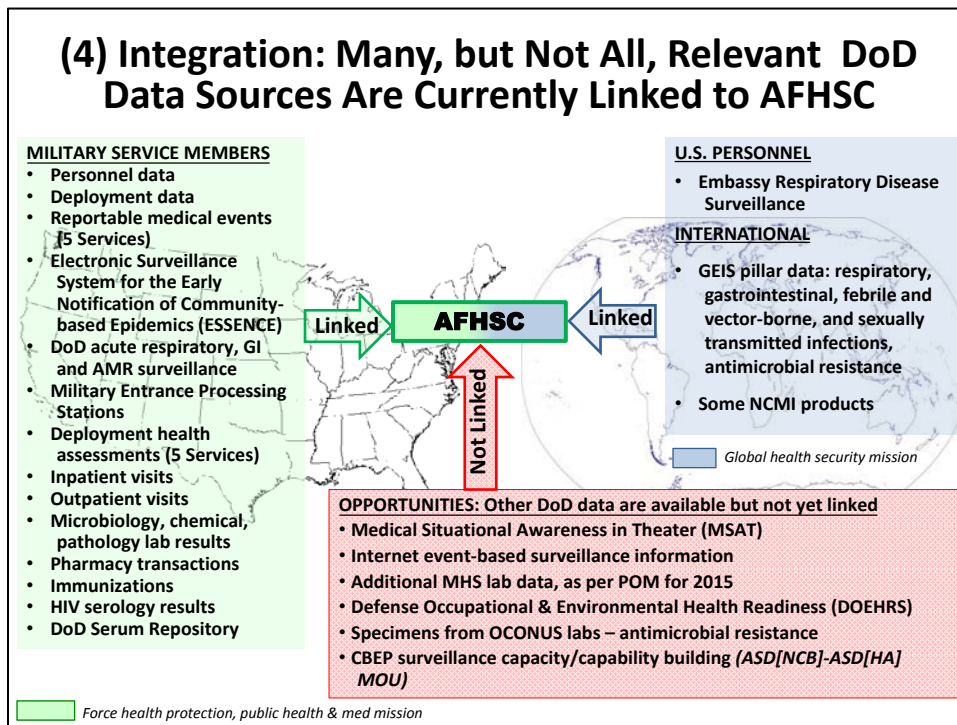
(4) Integration: Many, but Not All, Relevant DoD Data Sources Are Currently Linked to AFHSC

MILITARY SERVICE MEMBERS
• Personnel data
• Deployment data
• Reportable medical events (5 Services)
• Electronic Surveillance System for the Early Notification of Community-based Epidemics (ESSENCE)
• DoD acute respiratory, GI and AMR surveillance
• Military Entrance Processing Stations
• Deployment health assessments (5 Services)
• Inpatient visits
• Outpatient visits
• Microbiology, chemical, pathology lab results
• Pharmacy transactions
• Immunizations
• HIV serology results
• DoD Serum Repository

Linked

AFHSC

Linked

Not Linked

U.S. PERSONNEL
• Embassy Respiratory Disease Surveillance

INTERNATIONAL
• GEIS pillar data: respiratory, gastrointestinal, febrile and vector-borne, and sexually transmitted infections, antimicrobial resistance
• Some NCMI products

Global health security mission

OPPORTUNITIES: Other DoD data are available but not yet linked
• Medical Situational Awareness in Theater (MSAT)
• Internet event-based surveillance information
• Additional MHS lab data, as per POM for 2015
• Defense Occupational & Environmental Health Readiness (DOEHRS)
• Specimens from OCONUS labs – antimicrobial resistance
• CBEP surveillance capacity/capability building (ASD[NCB]-ASD[HA] MOU)

Force health protection, public health & med mission